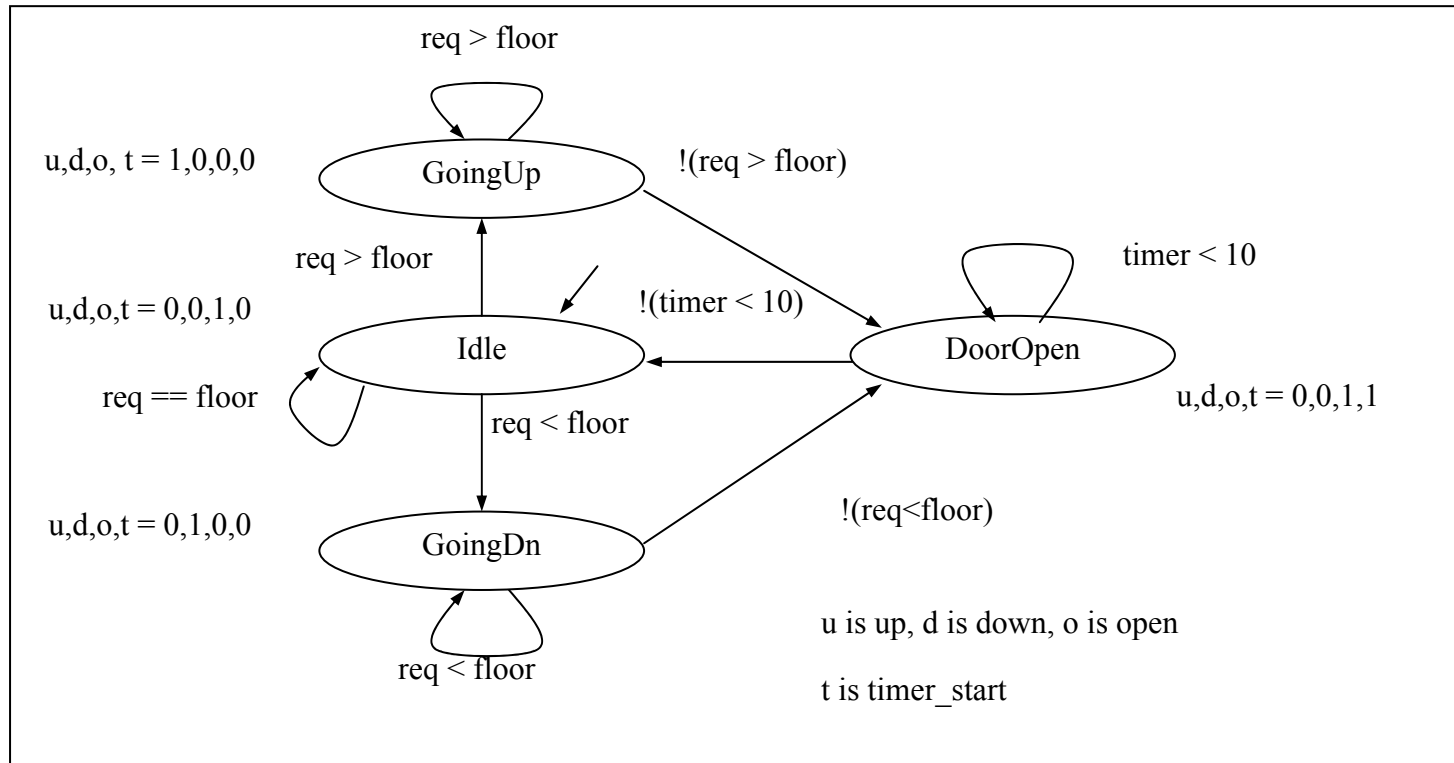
req > floor

u,d,o, t = 1,0,0,0

GoingUp

!(req > floor)

timer < 10

req > floor

u,d,o,t = 0,0,1,0

!(timer < 10)

Idle

DoorOpen

req == floor

u,d,o,t = 0,0,1,1

req < floor

!(req<floor)

u,d,o,t = 0,1,0,0

GoingDn

u is up, d is down, o is open

req < floor

t is timer_start